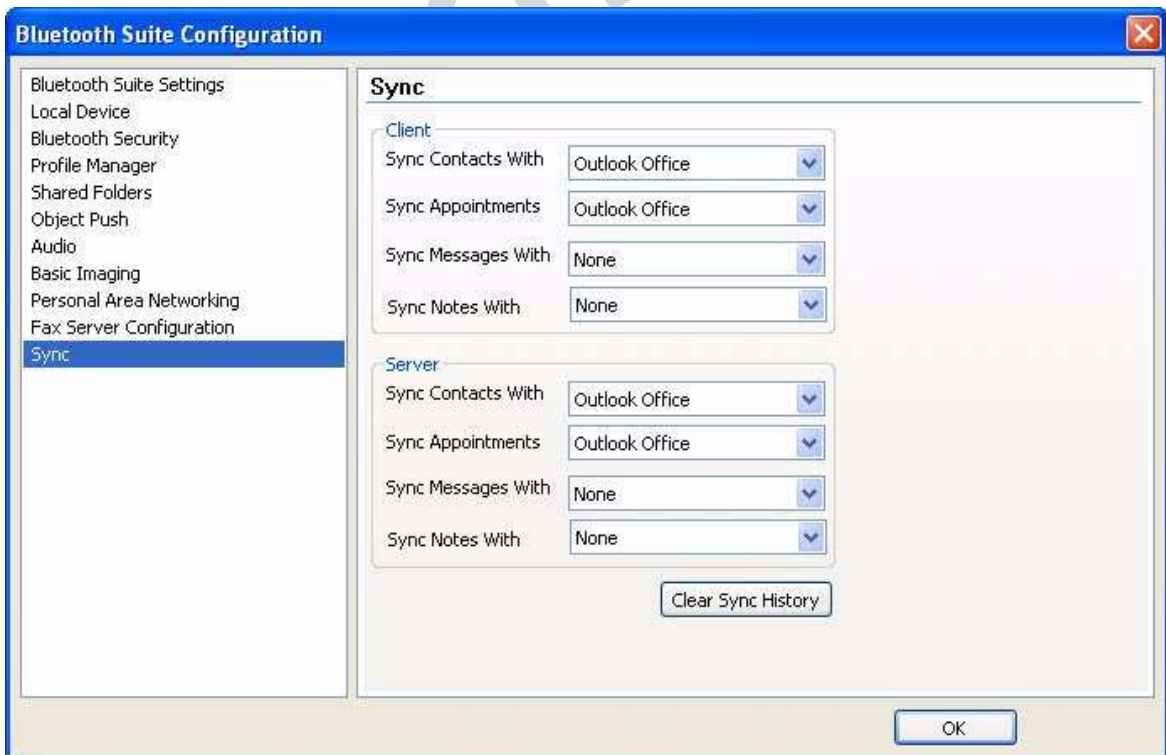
Bluetooth Suite Configuration

Bluetooth Suite Settings
Local Device
Bluetooth Security
Profile Manager
Shared Folders
Object Push
Audio
Basic Imaging
Personal Area Networking
Fax Server Configuration
Sync

Sync

Client
Sync Contacts With | Outlook Office
Sync Appointments | Outlook Office
Sync Messages With | None
Sync Notes With | None

Server
Sync Contacts With | Outlook Office
Sync Appointments | Outlook Office
Sync Messages With | None
Sync Notes With | None

Clear Sync History

OK